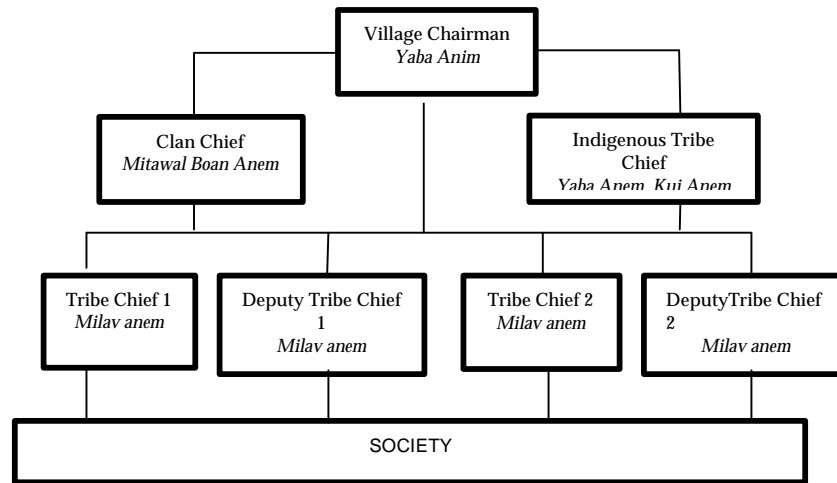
Village Chairman
*Yaba Anim*

Clan Chief
*Mitawal Boan Anem*

Indigenous Tribe Chief
*Yaba Anem, Kui Anem*

Tribe Chief 1
*Milav anem*

Deputy Tribe Chief 1
*Milav anem*

Tribe Chief 2
*Milav anem*

DeputyTribe Chief 2
*Milav anem*

SOCIETY